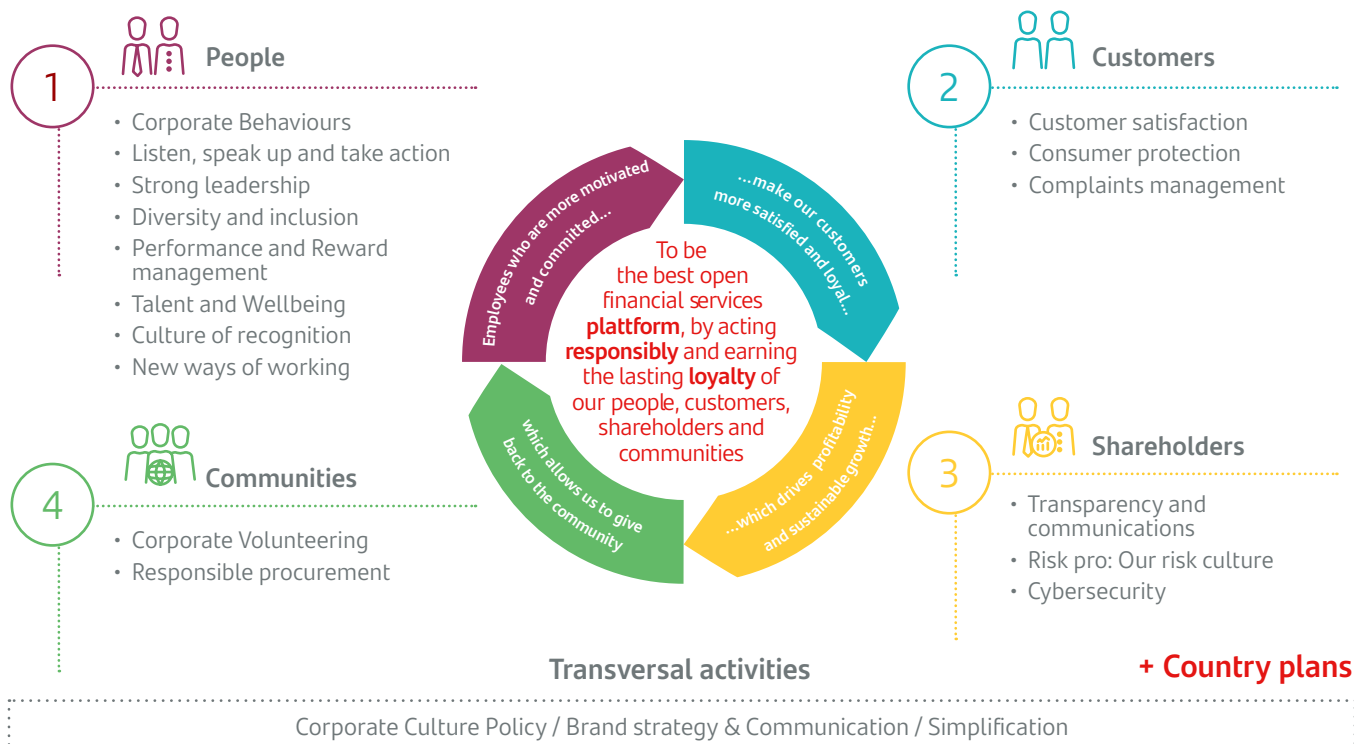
1 People

- Corporate Behaviours
- Listen, speak up and take action
- Strong leadership
- Diversity and inclusion
- Performance and Reward management
- Talent and Wellbeing
- Culture of recognition
- New ways of working

2 Customers

- Customer satisfaction
- Consumer protection
- Complaints management

Employees who are more motivated and committed...

...make our customers more satisfied and loyal...

...which drives profitability and sustainable growth...

which allows us to give back to the community

To be the best open financial services **plattform**, by acting **responsibly** and earning the lasting **loyalty** of our people, customers, shareholders and communities

4 Communities

- Corporate Volunteering
- Responsible procurement

3 Shareholders

- Transparency and communications
- Risk pro: Our risk culture
- Cybersecurity

Transversal activities

+ Country plans

Corporate Culture Policy / Brand strategy & Communication / Simplification